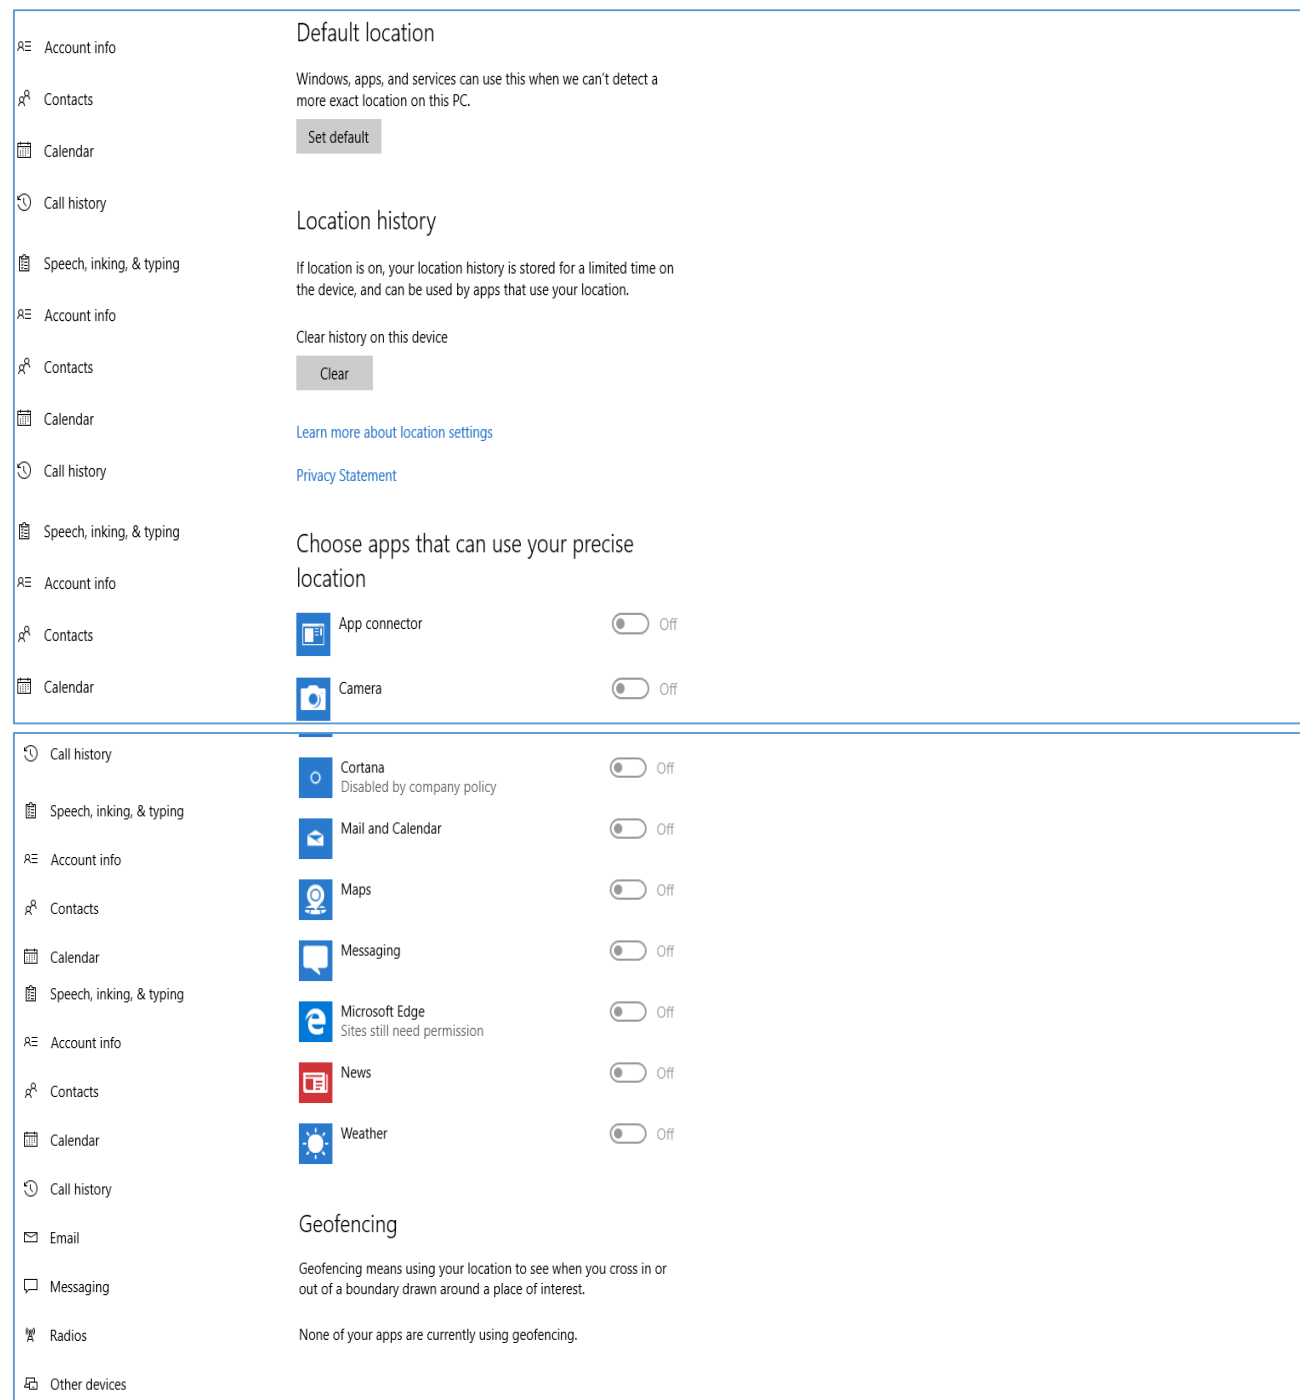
Account info

Contacts

Calendar

Call history

Speech, inking, & typing

Account info

Contacts

Calendar

Call history

Speech, inking, & typing

Account info

Contacts

Calendar

Default location

Windows, apps, and services can use this when we can't detect a more exact location on this PC.

Set default

Location history

If location is on, your location history is stored for a limited time on the device, and can be used by apps that use your location.

Clear history on this device

Clear

Learn more about location settings

Privacy Statement

Choose apps that can use your precise location

App connector Off

Camera Off

Call history

Speech, inking, & typing

Account info

Contacts

Calendar

Speech, inking, & typing

Account info

Contacts

Calendar

Call history

Email

Messaging

Radios

Other devices

Cortana
Disabled by company policy Off

Mail and Calendar Off

Maps Off

Messaging Off

Microsoft Edge
Sites still need permission Off

News Off

Weather Off

Geofencing

Geofencing means using your location to see when you cross in or out of a boundary drawn around a place of interest.

None of your apps are currently using geofencing.